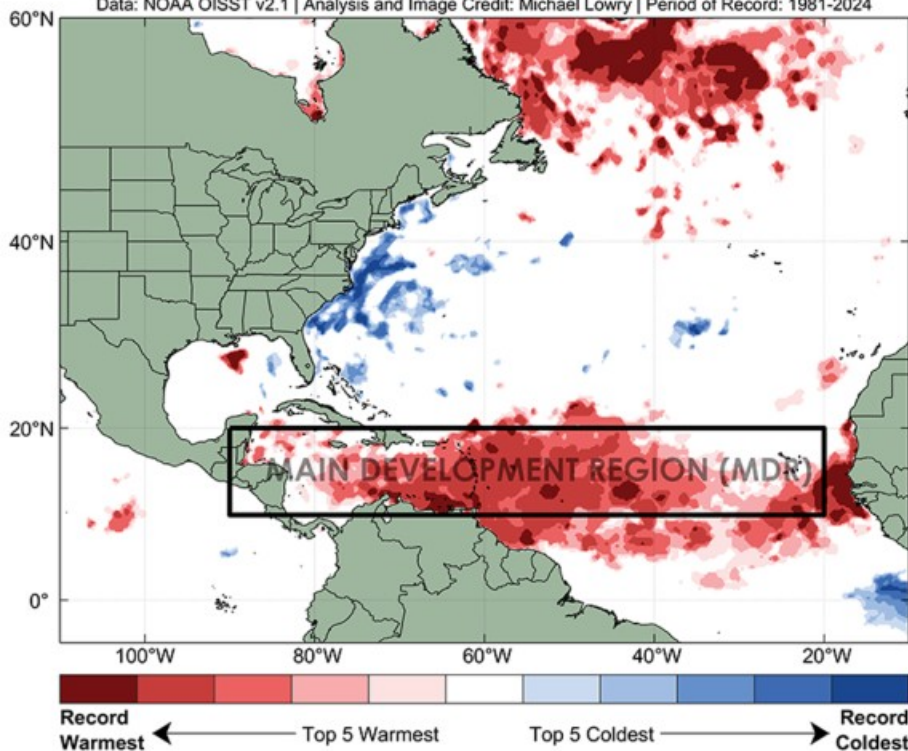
Data: NOAA OISST v2.1 | Analysis and Image Credit: Michael Lowry | Period of Record: 1981-2024

60°N
40°N
20°N
0°

MAIN DEVELOPMENT REGION (MDR)

100°W 80°W 60°W 40°W 20°W

Record Warmest
Top 5 Warmest
Top 5 Coldest
Record Coldest